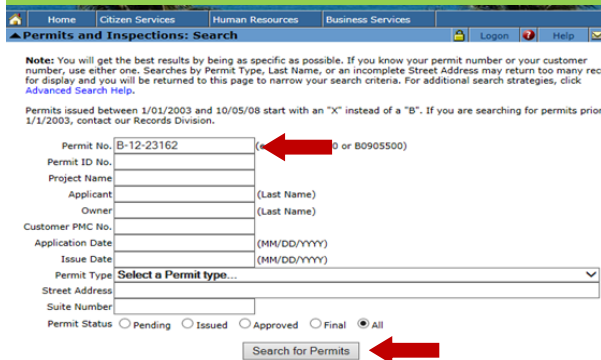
Home Citizen Services Human Resources Business Services

Permits and Inspections: Search

Logon Help

Note: You will get the best results by being as specific as possible. If you know your permit number or your customer number, use either one. Searches by Permit Type, Last Name, or an incomplete Street Address may return too many rec for display and you will be returned to this page to narrow your search criteria. For additional search strategies, click Advanced Search Help.

Permits issued between 1/01/2003 and 10/05/08 start with an "X" instead of a "B". If you are searching for permits prior 1/1/2003, contact our Records Division.

Permit No. B-12-23162 ([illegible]0 or B0905500)

Permit ID No.

Project Name

Applicant (Last Name)

Owner (Last Name)

Customer PMC No.

Application Date (MM/DD/YYYY)

Issue Date (MM/DD/YYYY)

Permit Type Select a Permit type...

Street Address

Suite Number

Permit Status Pending Issued Approved Final All

Search for Permits